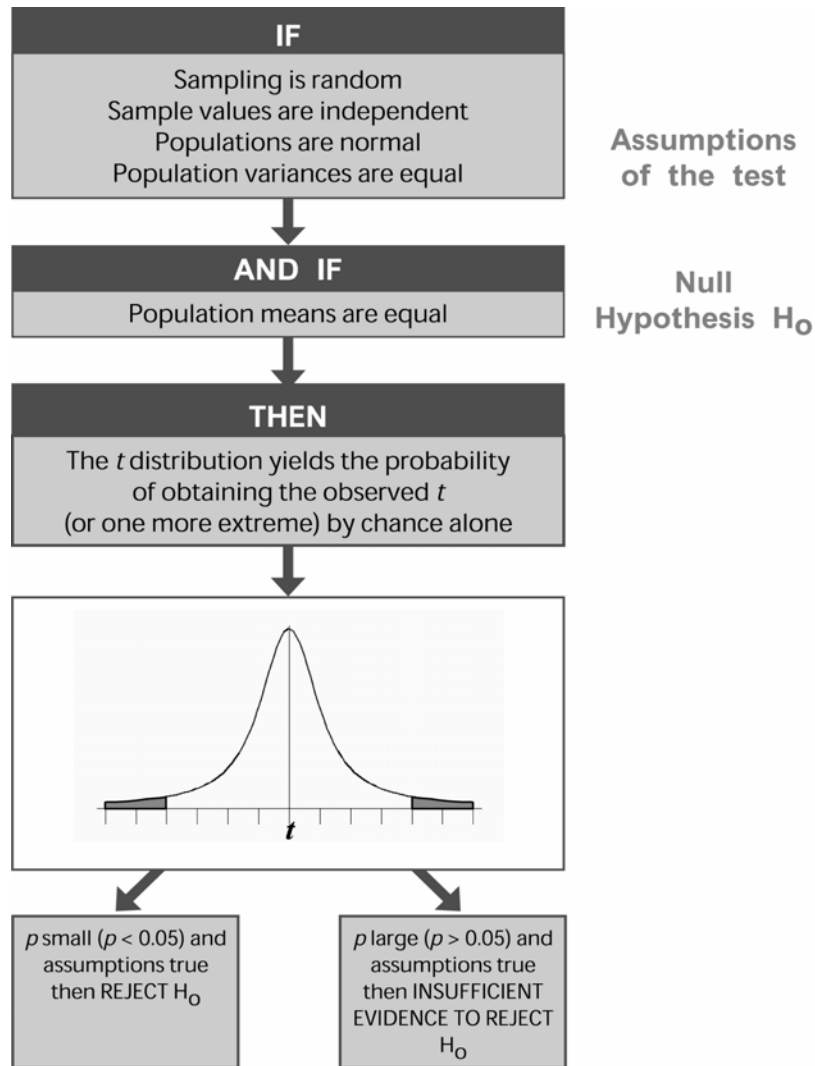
IF

Sampling is random
Sample values are independent
Populations are normal
Population variances are equal

Assumptions of the test

AND IF

Population means are equal

Null Hypothesis $H_o$

THEN

The $t$ distribution yields the probability of obtaining the observed $t$ (or one more extreme) by chance alone

$t$

$p$ small ($p < 0.05$) and assumptions true then REJECT $H_o$

$p$ large ($p > 0.05$) and assumptions true then INSUFFICIENT EVIDENCE TO REJECT $H_o$